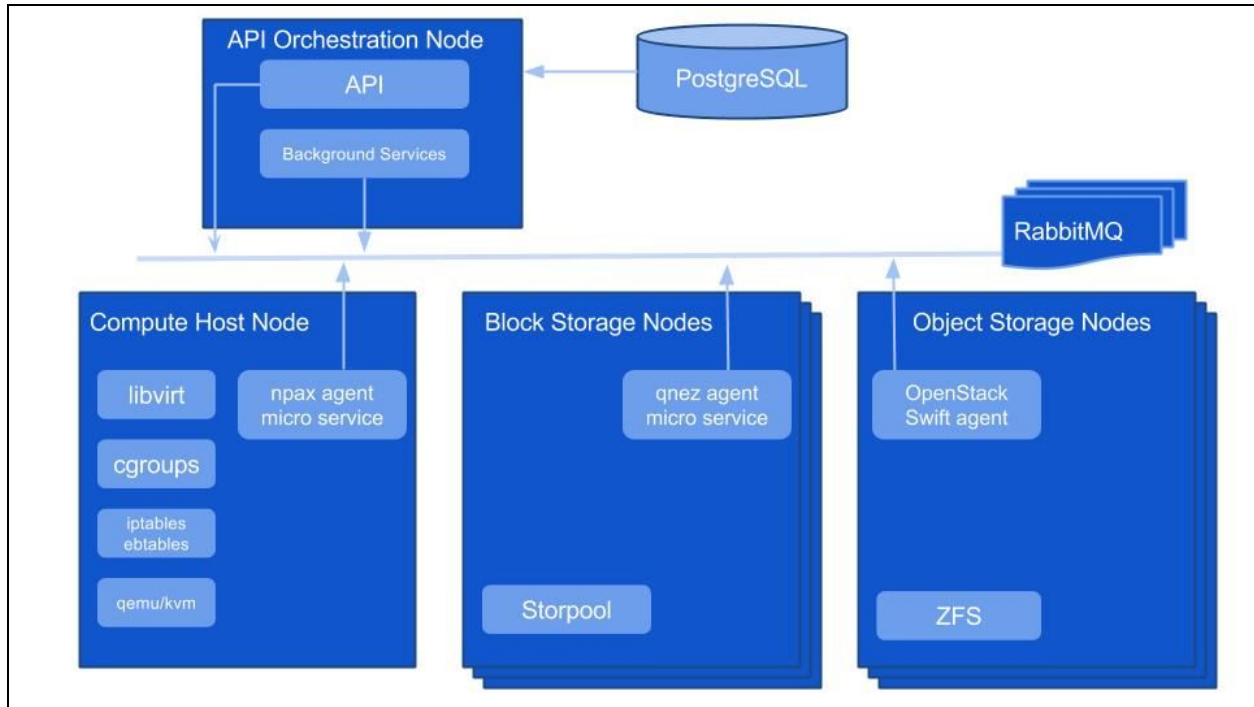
API Orchestration Node

API

Background Services

PostgreSQL

RabbitMQ

Compute Host Node

libvirt

cgroups

iptables ebtables

qemu/kvm

npax agent micro service

Block Storage Nodes

qnez agent micro service

Storpool

Object Storage Nodes

OpenStack Swift agent

ZFS